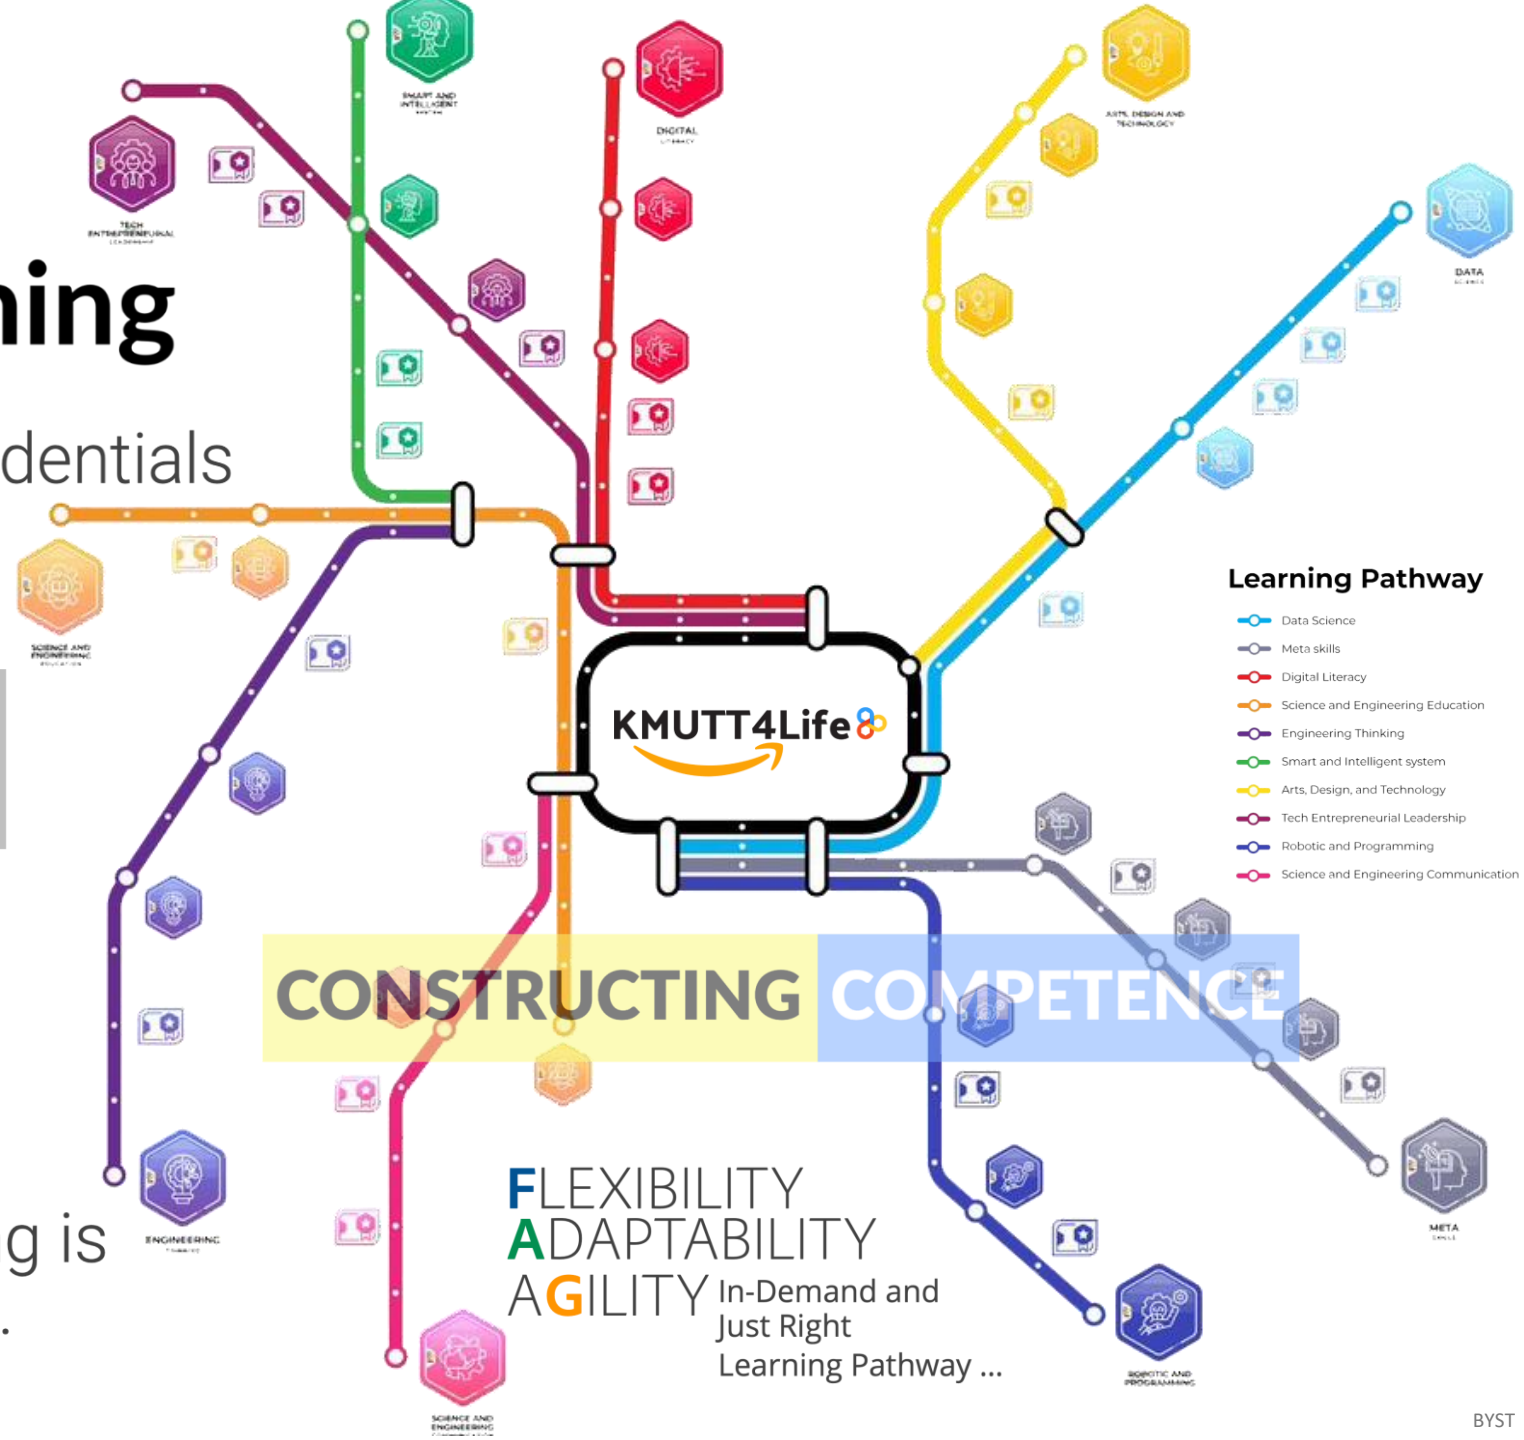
ning

dentials

g is

.

SMART AND INTELLIGENT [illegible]

DIGITAL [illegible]

ARTS, DESIGN AND TECHNOLOGY

TECH ENTREPRENEURIAL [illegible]

DATA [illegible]

SCIENCE AND ENGINEERING EDUCATION

KMUTT4Life

Learning Pathway

Data Science
Meta skills
Digital Literacy
Science and Engineering Education
Engineering Thinking
Smart and Intelligent system
Arts, Design, and Technology
Tech Entrepreneurial Leadership
Robotic and Programming
Science and Engineering Communication

CONSTRUCTING COMPETENCE

ENGINEERING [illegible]

META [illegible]

FLEXIBILITY
ADAPTABILITY
AGILITY In-Demand and Just Right Learning Pathway ...

ROBOTIC AND PROGRAMMING

SCIENCE AND ENGINEERING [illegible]

BYST